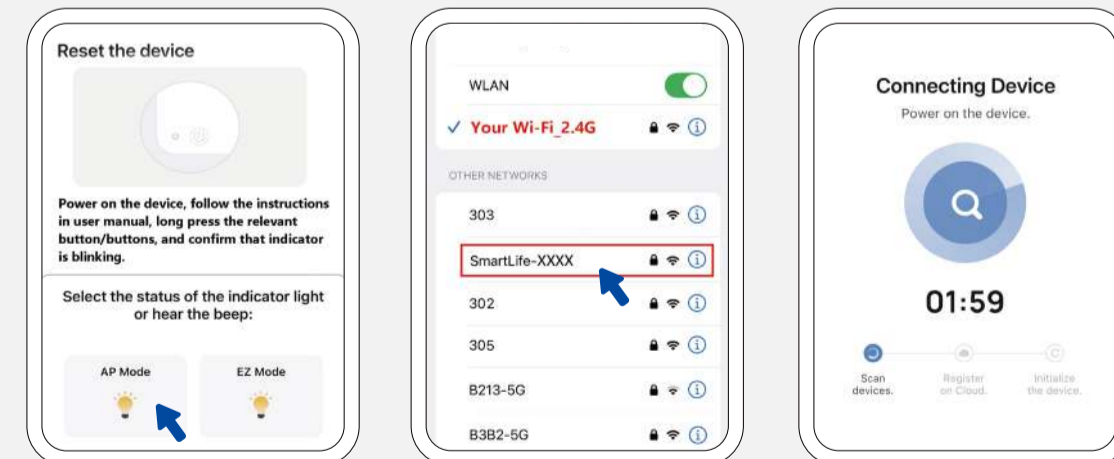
Reset the device

Power on the device, follow the instructions in user manual, long press the relevant button/buttons, and confirm that indicator is blinking.

Select the status of the indicator light or hear the beep:

AP Mode

EZ Mode

WLAN

✓ Your Wi-Fi_2.4G

OTHER NETWORKS

303

SmartLife-XXXX

302

305

B213-5G

B3B2-5G

Connecting Device

Power on the device.

01:59

Scan devices.

Register on Cloud.

Initialize the device.